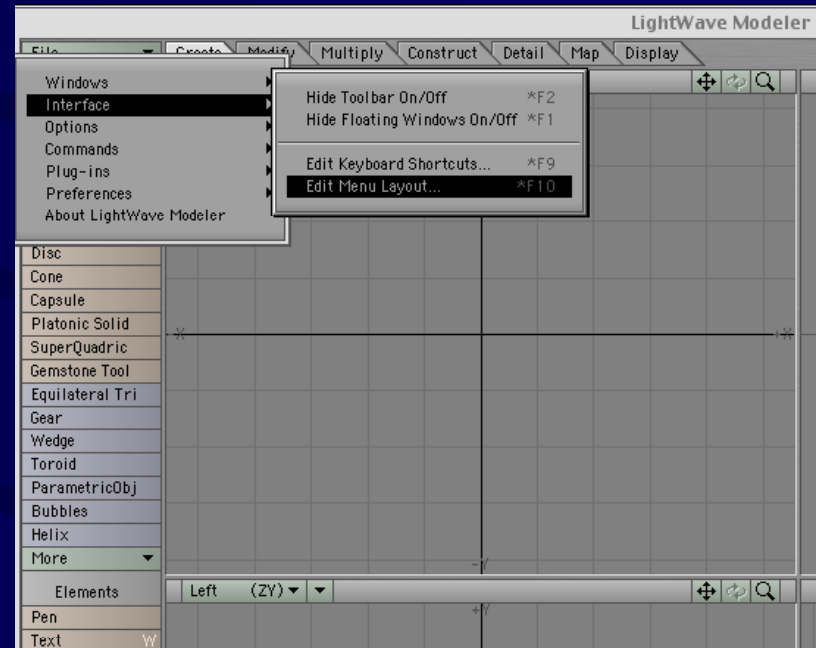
LightWave Modeler

File

Create

Modify

Multiply

Construct

Detail

Map

Display

Windows
Interface
Options
Commands
Plug-ins
Preferences
About LightWave Modeler

Hide Toolbar On/Off *F2
Hide Floating Windows On/Off *F1
Edit Keyboard Shortcuts... *F9
Edit Menu Layout... *F10

Disc
Cone
Capsule
Platonic Solid
SuperQuadric
Gemstone Tool
Equilateral Tri
Gear
Wedge
Toroid
ParametricObj
Bubbles
Helix
More

Elements
Pen
Text W

Left (ZY)

+Y
-Y